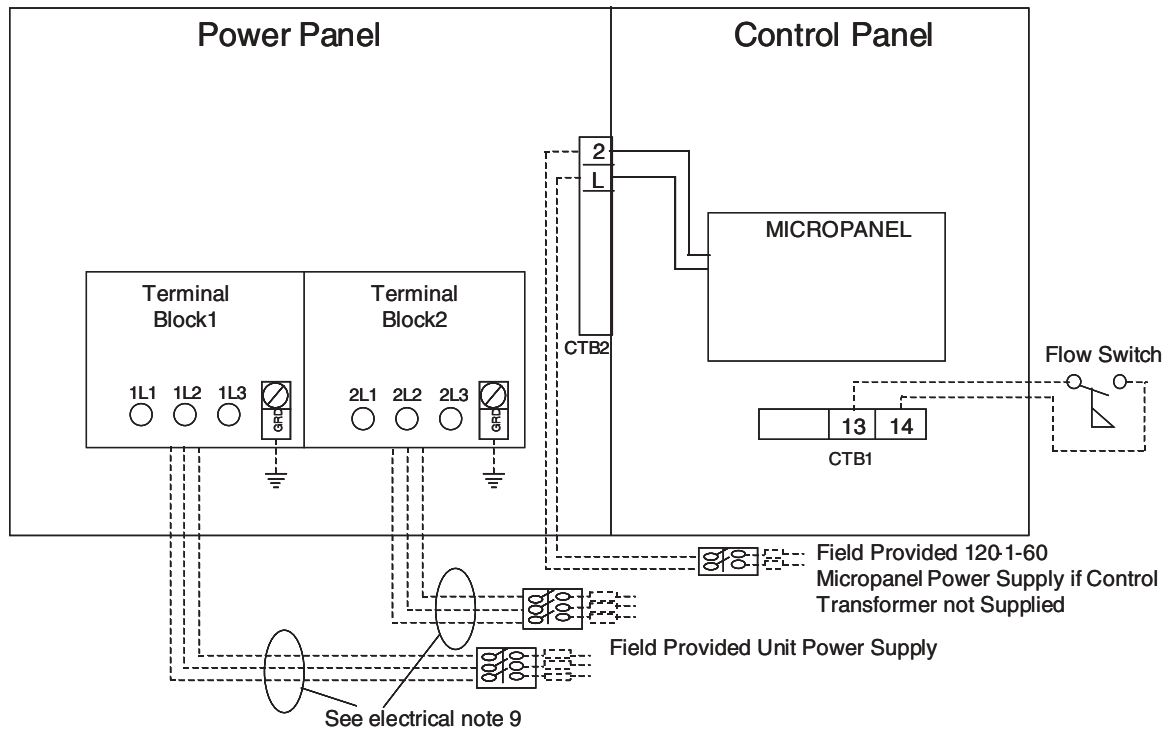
Power Panel

Control Panel

2

L

MICROPANEL

Terminal Block1

Terminal Block2

CTB2

Flow Switch

1L1 1L2 1L3

GRD

2L1 2L2 2L3

GRD

13 14

CTB1

Field Provided 120-1-60 Micropanel Power Supply if Control Transformer not Supplied

Field Provided Unit Power Supply

See electrical note 9